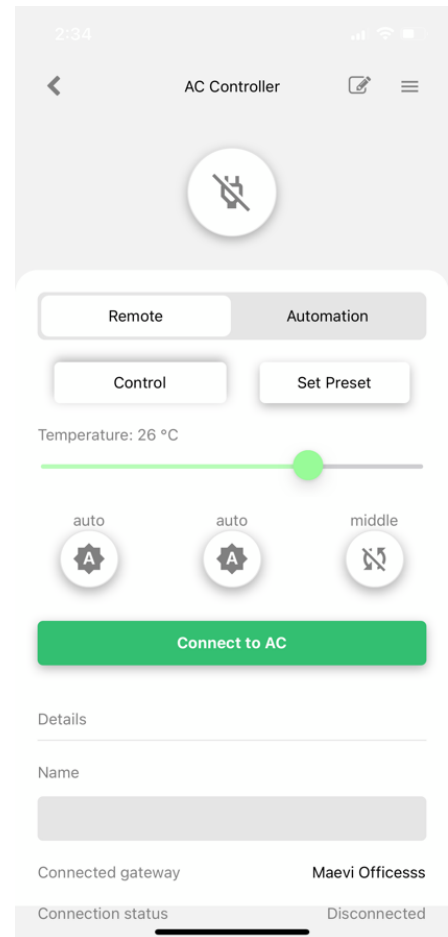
2:34

AC Controller

Remote

Automation

Control

Set Preset

Temperature: 26 °C

auto

A

auto

A

middle

Connect to AC

Details

Name

Connected gateway

Maevi Officesss

Connection status

Disconnected